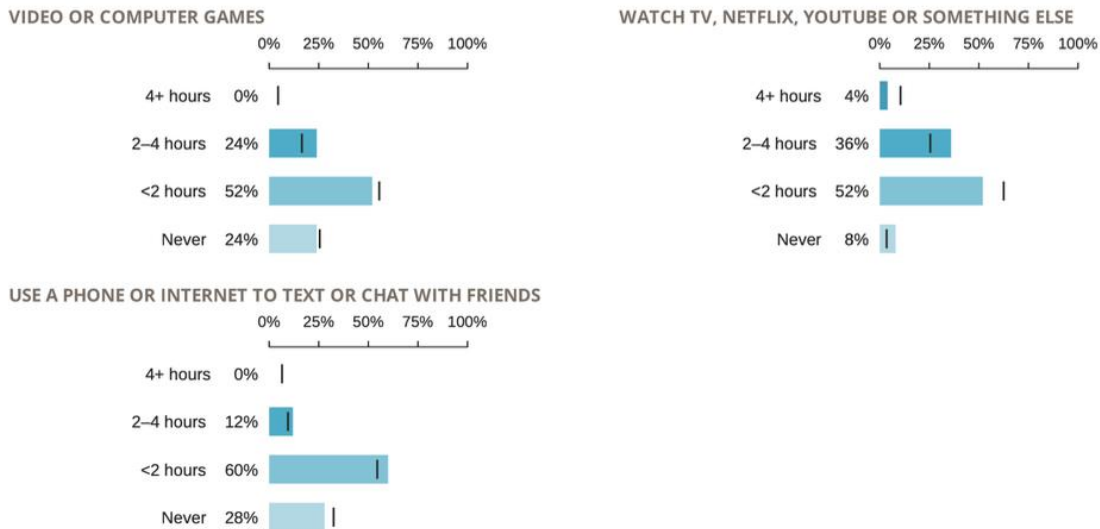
VIDEO OR COMPUTER GAMES

0% 25% 50% 75% 100%

4+ hours 0%

2–4 hours 24%

<2 hours 52%

Never 24%

WATCH TV, NETFLIX, YOUTUBE OR SOMETHING ELSE

0% 25% 50% 75% 100%

4+ hours 4%

2–4 hours 36%

<2 hours 52%

Never 8%

USE A PHONE OR INTERNET TO TEXT OR CHAT WITH FRIENDS

0% 25% 50% 75% 100%

4+ hours 0%

2–4 hours 12%

<2 hours 60%

Never 28%